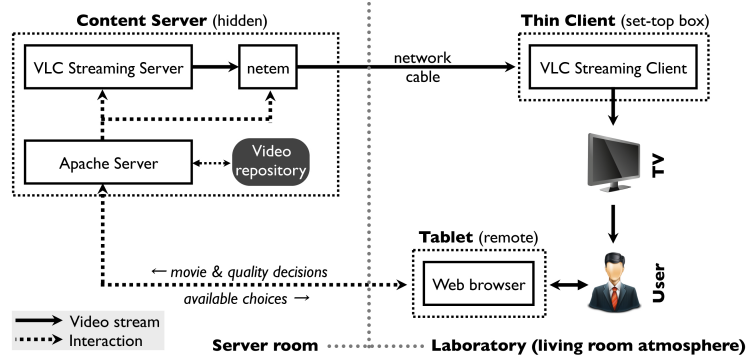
Content Server (hidden)

VLC Streaming Server

netem

Apache Server

Video repository

network cable

Thin Client (set-top box)

VLC Streaming Client

TV

User

Tablet (remote)

Web browser

← movie & quality decisions

available choices →

Video stream

Interaction

Server room

Laboratory (living room atmosphere)